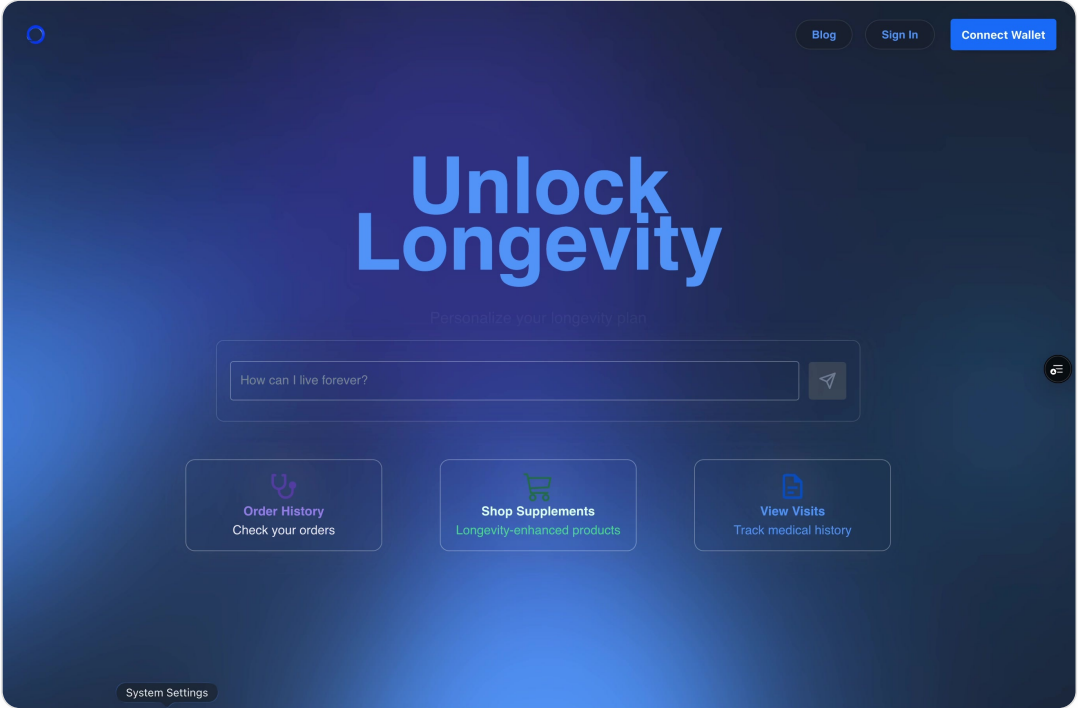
Blog
Sign In
Connect Wallet

Unlock Longevity

Personalize your longevity plan

How can I live forever?

Order History
Check your orders

Shop Supplements
Longevity-enhanced products

View Visits
Track medical history

System Settings